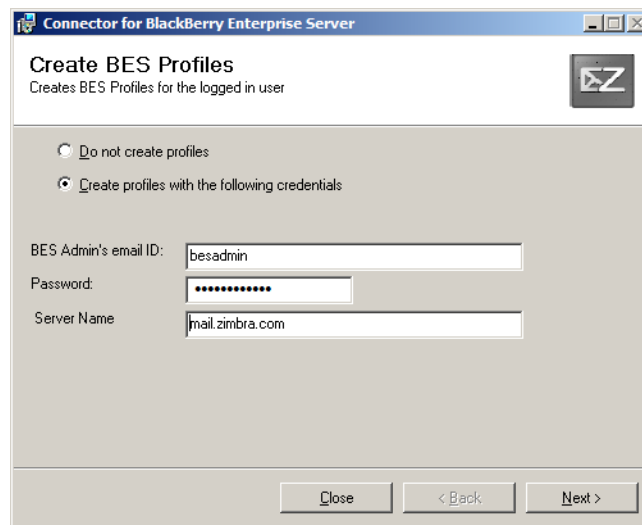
Connector for BlackBerry Enterprise Server

Create BES Profiles
Creates BES Profiles for the logged in user

Do not create profiles

Create profiles with the following credentials

BES Admin's email ID: besadmin
Password: •••••••••••••
Server Name mail.zimbra.com

Close
< Back
Next >